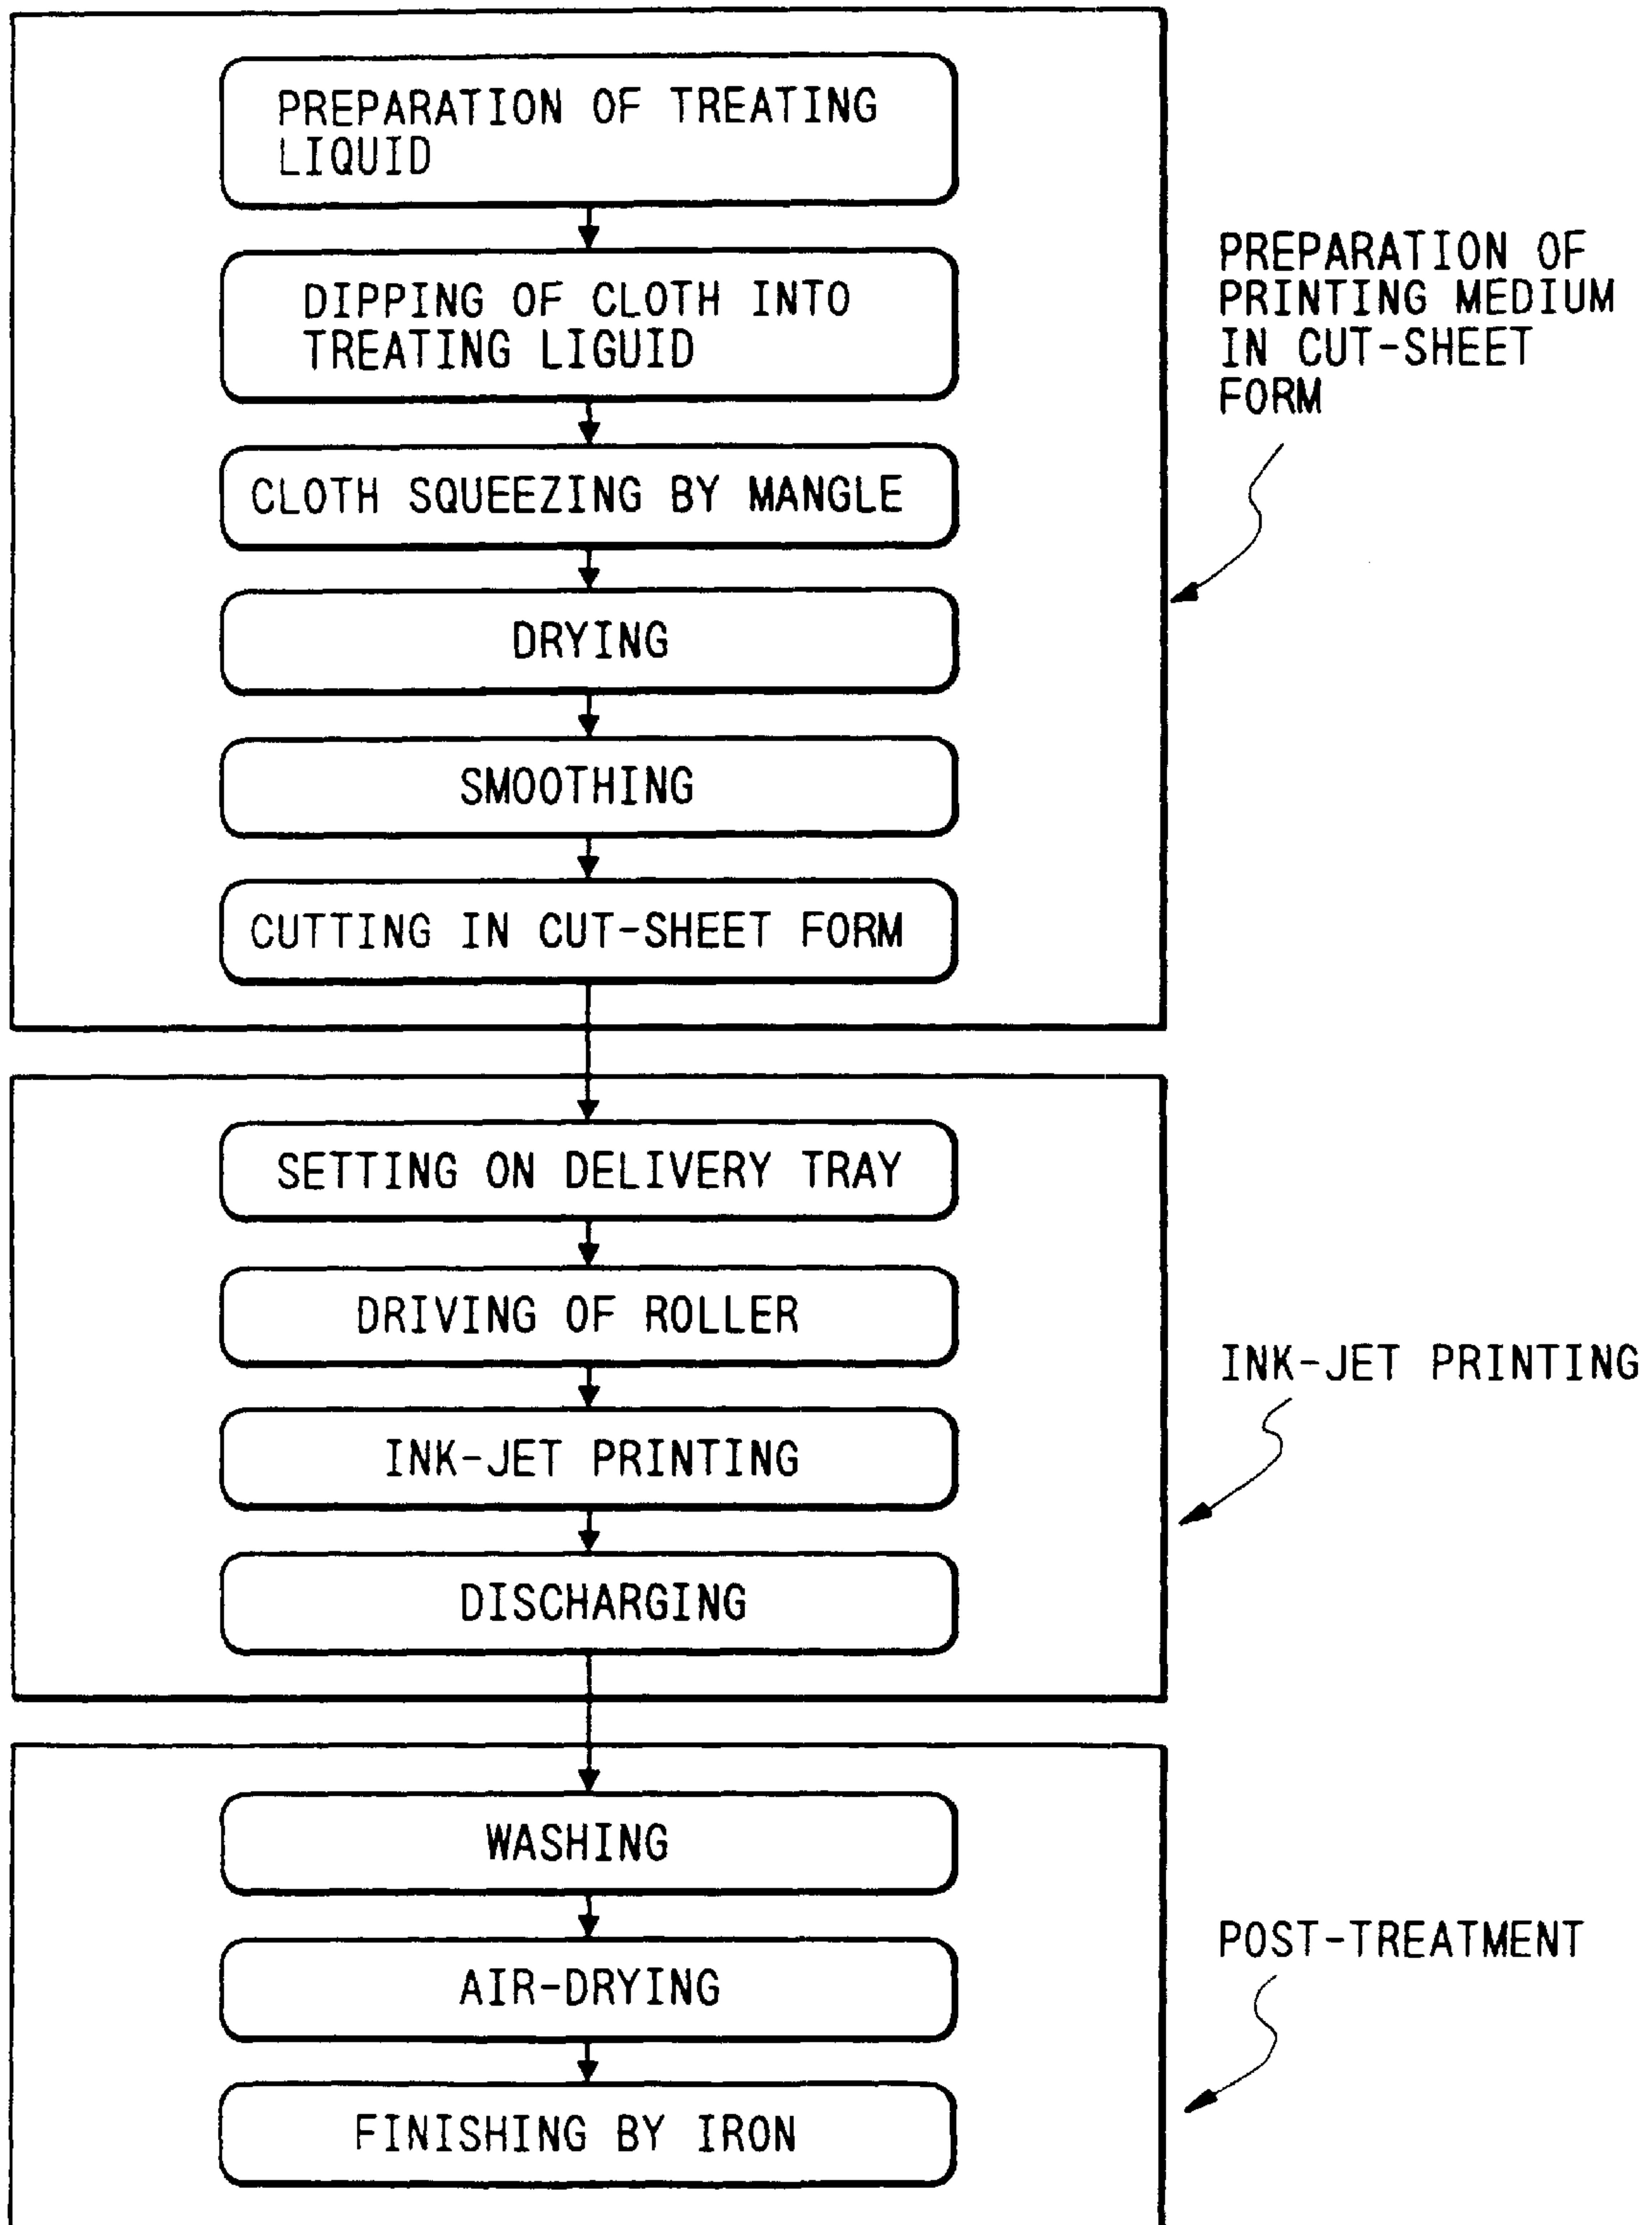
PREPARATION OF TREATING LIQUID

DIPPING OF CLOTH INTO TREATING LIGUID

CLOTH SQUEEZING BY MANGLE

DRYING

SMOOTHING

CUTTING IN CUT-SHEET FORM

PREPARATION OF PRINTING MEDIUM IN CUT-SHEET FORM

SETTING ON DELIVERY TRAY

DRIVING OF ROLLER

INK-JET PRINTING

DISCHARGING

INK-JET PRINTING

WASHING

AIR-DRYING

FINISHING BY IRON

POST-TREATMENT